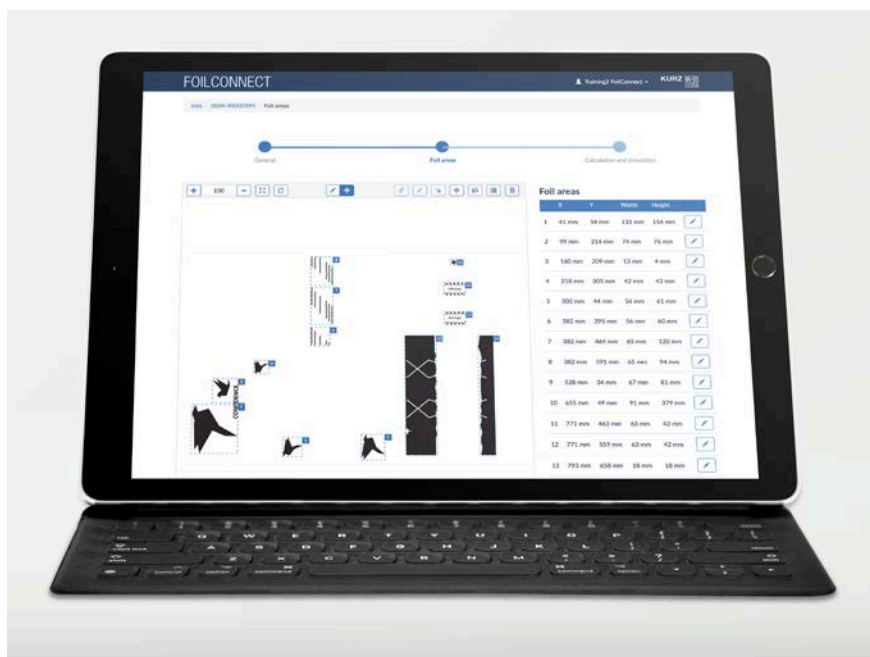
FOILCONNECT

Training2 FoilConnect

KURZ

Jobs / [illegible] / Foil areas

General

Foil areas

Calculation and ordering

100

Foil areas

|  | X | Y | Width | Height |  |
|---|---|---|---|---|---|
| 1 | 41 mm | 54 mm | 131 mm | 154 mm |  |
| 2 | 99 mm | 214 mm | 74 mm | 75 mm |  |
| 3 | 160 mm | 209 mm | 13 mm | 4 mm |  |
| 4 | 218 mm | 305 mm | 42 mm | 43 mm |  |
| 5 | 303 mm | 44 mm | 56 mm | 61 mm |  |
| 6 | 382 mm | 395 mm | 56 mm | 60 mm |  |
| 7 | 382 mm | 464 mm | 65 mm | 120 mm |  |
| 8 | 382 mm | 595 mm | 65 mm | 94 mm |  |
| 9 | 528 mm | 34 mm | 67 mm | 81 mm |  |
| 10 | 655 mm | 49 mm | 91 mm | 379 mm |  |
| 11 | 771 mm | 463 mm | 63 mm | 42 mm |  |
| 12 | 771 mm | 559 mm | 63 mm | 42 mm |  |
| 13 | 793 mm | 658 mm | 18 mm | 18 mm |  |